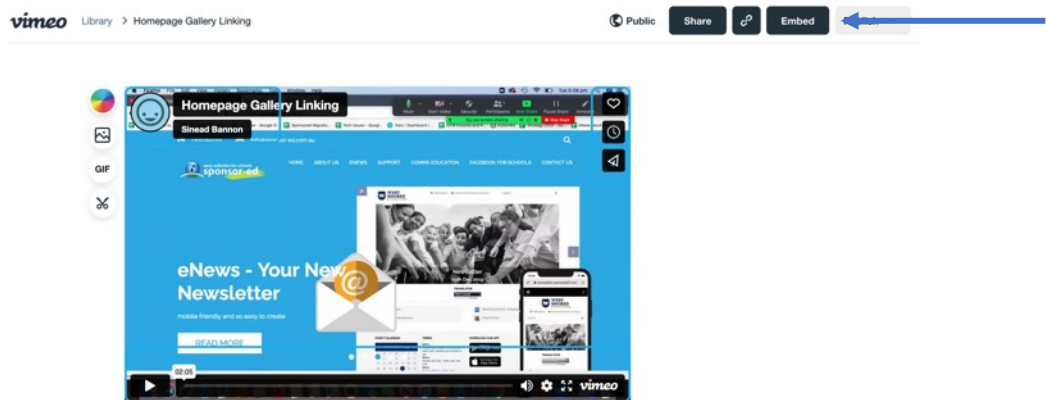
vimeo Library > Homepage Gallery Linking

Public Share Embed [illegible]

GIF

Homepage Gallery Linking

Sinead Bannon

sponsor-ed

HOME ABOUT US ENEWS SUPPORT COMMS EDUCATION FACEBOOK FOR SCHOOLS CONTACT US

eNews - Your New Newsletter

mobile friendly and so easy to create

READ MORE

02:05

vimeo